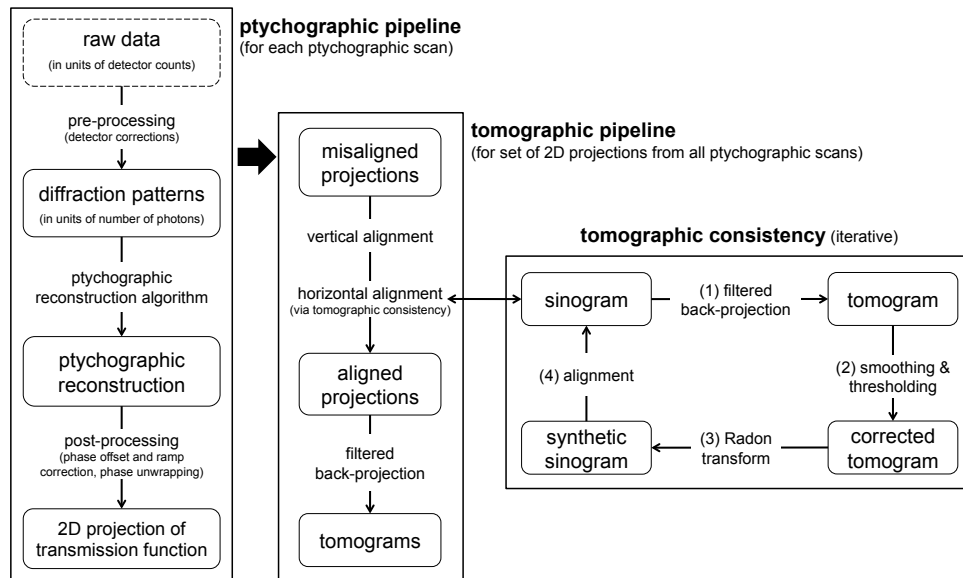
ptychographic pipeline
(for each ptychographic scan)

raw data
(in units of detector counts)

pre-processing
(detector corrections)

diffraction patterns
(in units of number of photons)

ptychographic reconstruction algorithm

ptychographic reconstruction

post-processing
(phase offset and ramp correction, phase unwrapping)

2D projection of transmission function

tomographic pipeline
(for set of 2D projections from all ptychographic scans)

misaligned projections

vertical alignment

horizontal alignment
(via tomographic consistency)

aligned projections

filtered back-projection

tomograms

tomographic consistency (iterative)

sinogram

(1) filtered back-projection

tomogram

(2) smoothing & thresholding

corrected tomogram

(3) Radon transform

synthetic sinogram

(4) alignment